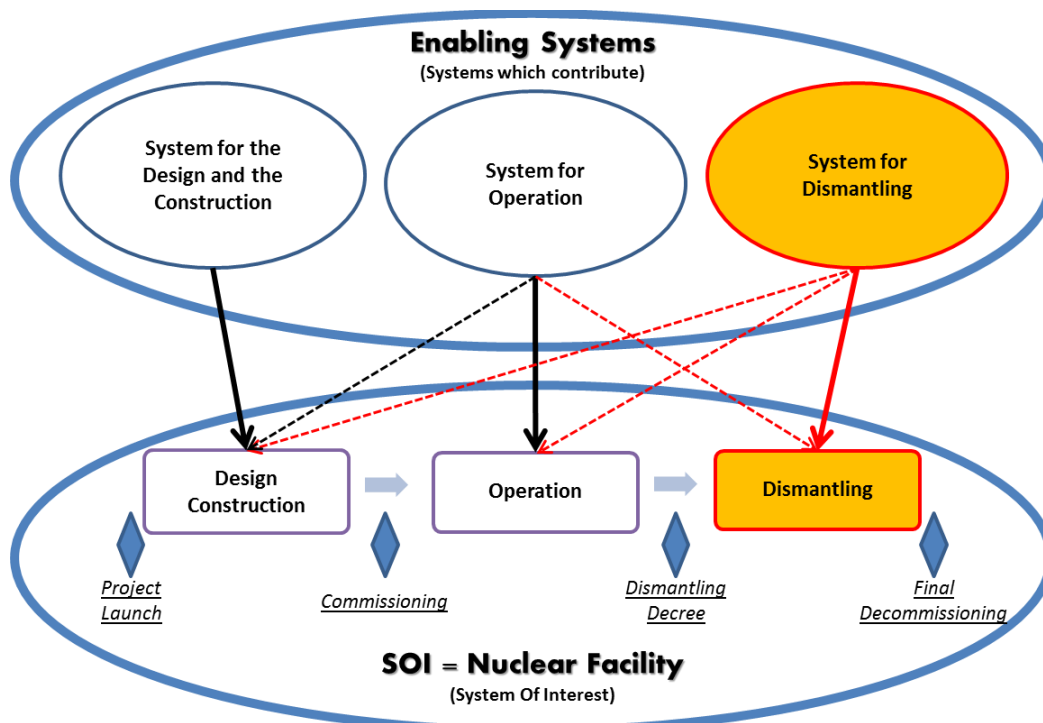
Enabling Systems
(Systems which contribute)

System for the Design and the Construction

System for Operation

System for Dismantling

Design Construction

Operation

Dismantling

Project Launch

Commissioning

Dismantling Decree

Final Decommissioning

SOI = Nuclear Facility
(System Of Interest)